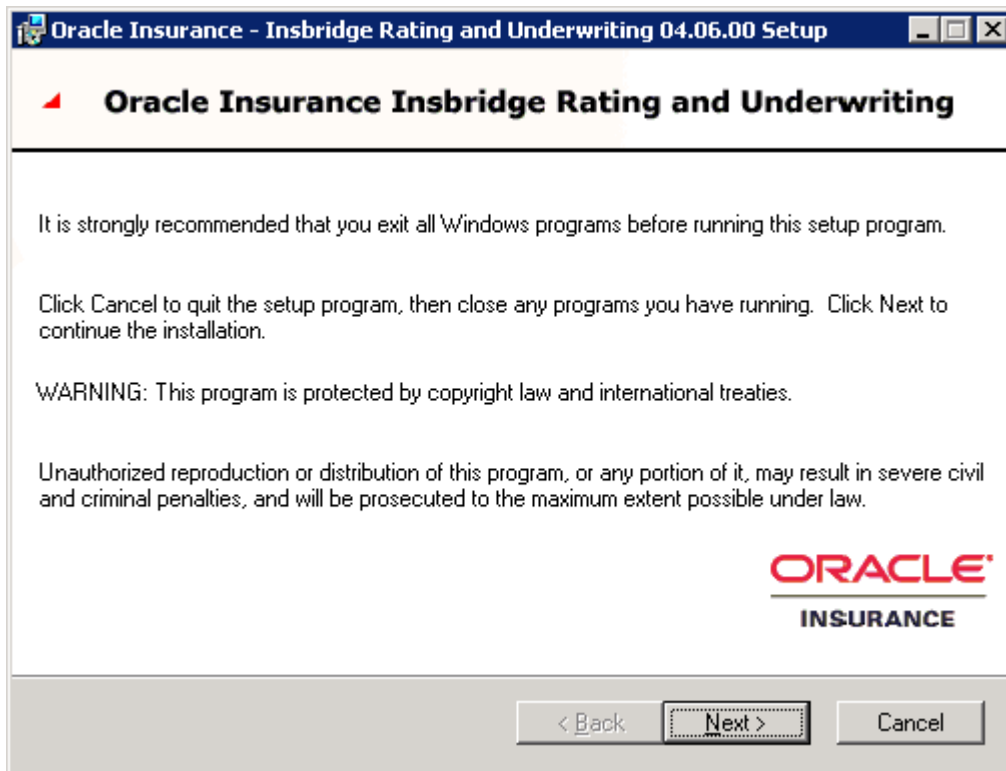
Oracle Insurance - Insbridge Rating and Underwriting 04.06.00 Setup

Oracle Insurance Insbridge Rating and Underwriting

It is strongly recommended that you exit all Windows programs before running this setup program.

Click Cancel to quit the setup program, then close any programs you have running. Click Next to continue the installation.

WARNING: This program is protected by copyright law and international treaties.

Unauthorized reproduction or distribution of this program, or any portion of it, may result in severe civil and criminal penalties, and will be prosecuted to the maximum extent possible under law.

ORACLE
INSURANCE

< Back
Next >
Cancel